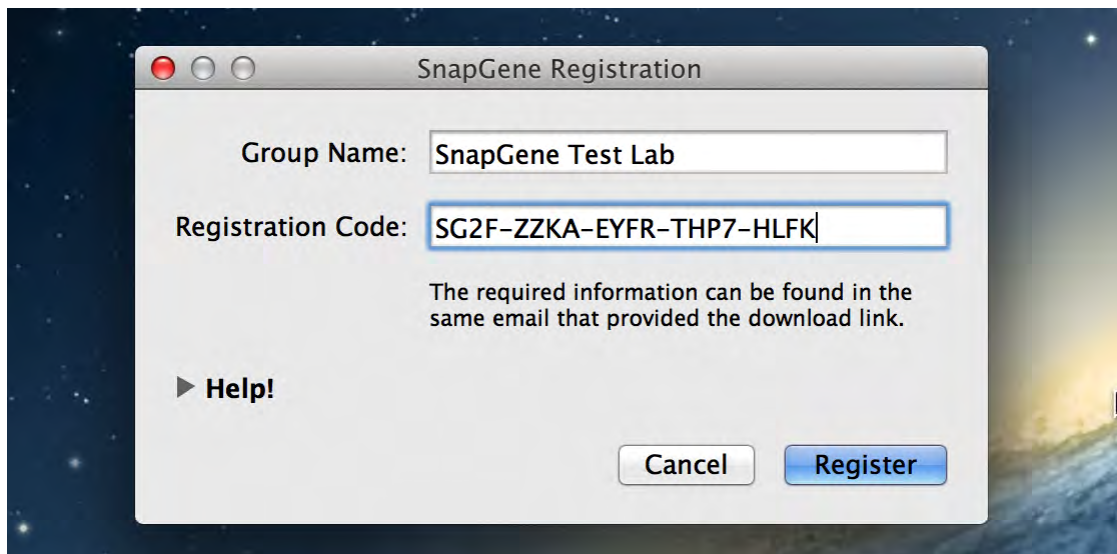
SnapGene Registration

Group Name: SnapGene Test Lab

Registration Code: SG2F-ZZKA-EYFR-THP7-HLFK

The required information can be found in the same email that provided the download link.

Help!

Cancel

Register